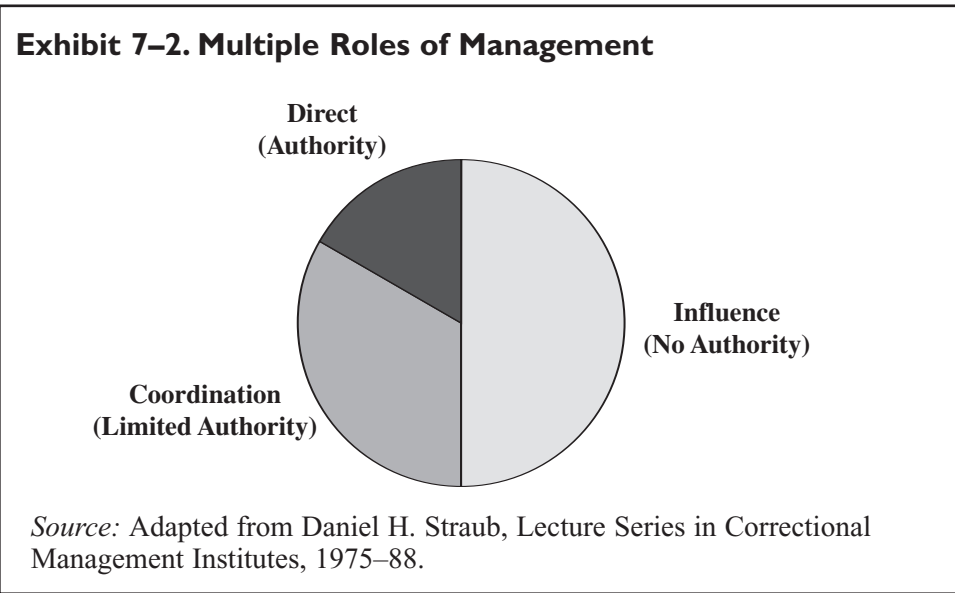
Exhibit 7–2. Multiple Roles of Management

Direct
(Authority)

Influence
(No Authority)

Coordination
(Limited Authority)

Source: Adapted from Daniel H. Straub, Lecture Series in Correctional Management Institutes, 1975–88.